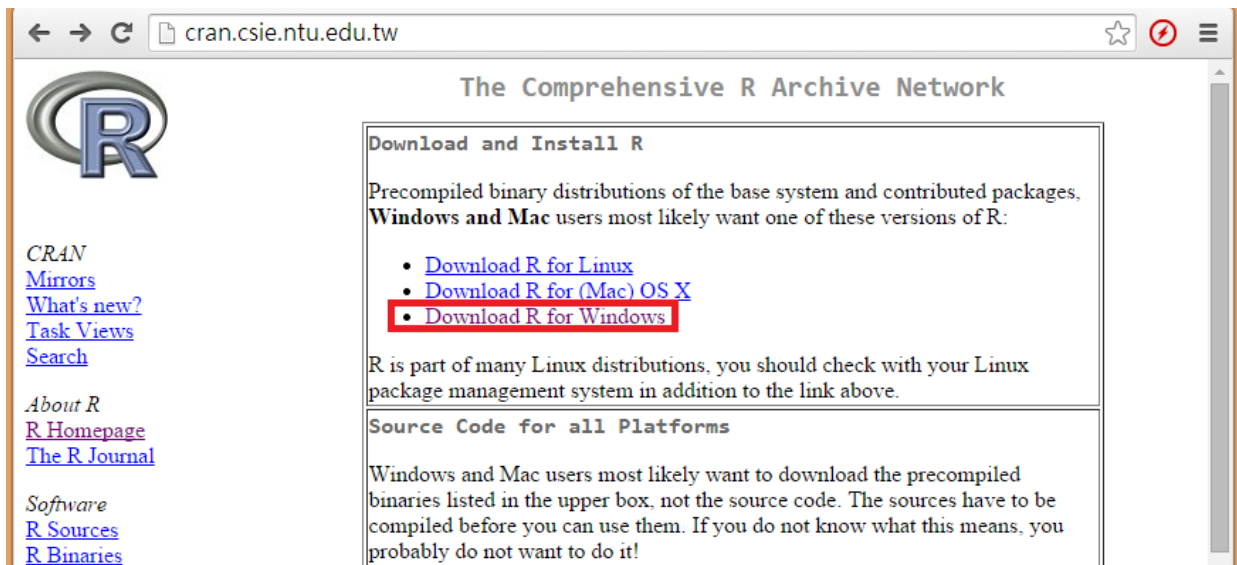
cran.csie.ntu.edu.tw

R

CRAN
Mirrors
What's new?
Task Views
Search

About R
R Homepage
The R Journal

Software
R Sources
R Binaries

The Comprehensive R Archive Network

Download and Install R

Precompiled binary distributions of the base system and contributed packages, **Windows and Mac** users most likely want one of these versions of R:

- Download R for Linux
- Download R for (Mac) OS X
- Download R for Windows

R is part of many Linux distributions, you should check with your Linux package management system in addition to the link above.

Source Code for all Platforms

Windows and Mac users most likely want to download the precompiled binaries listed in the upper box, not the source code. The sources have to be compiled before you can use them. If you do not know what this means, you probably do not want to do it!